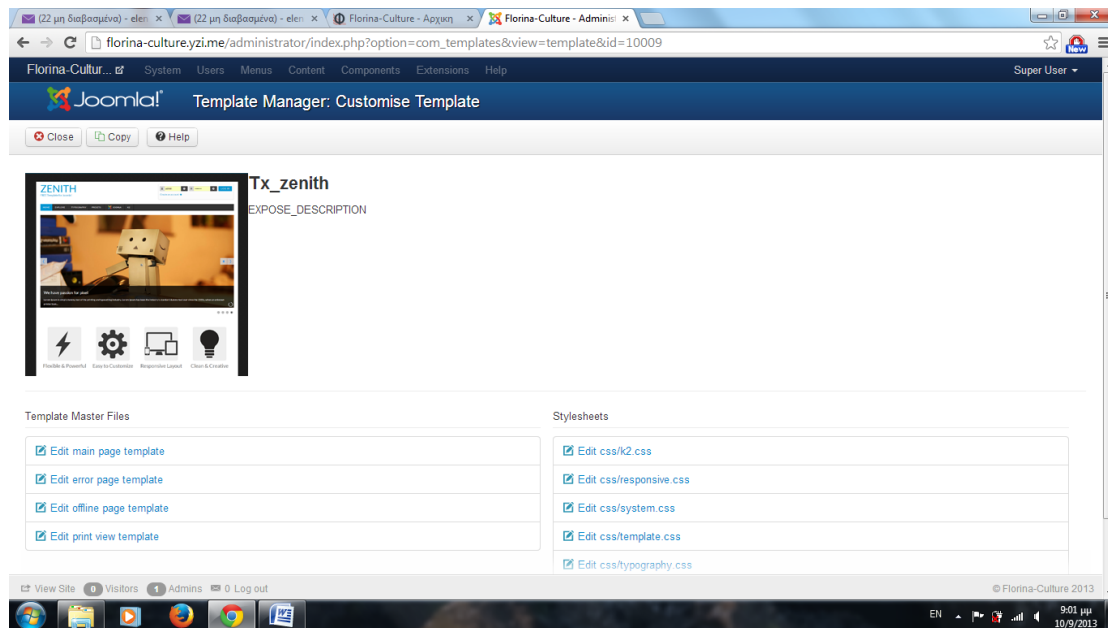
(22 μη διαβασμένα) - elen ×
(22 μη διαβασμένα) - elen ×
Florina-Culture - Αρχική ×
Florina-Culture - Administ ×

florina-culture.yzi.me/administrator/index.php?option=com_templates&view=template&id=10009

New

Florina-Cultur... System Users Menus Content Components Extensions Help Super User

Joomla! Template Manager: Customise Template

Close Copy Help

ZENITH

We love pasion for pixel

Flexible & Powerful Easy to Customize Responsive Layout Clean & Creative

Tx_zenith

EXPOSE_DESCRIPTION

Template Master Files

Edit main page template
Edit error page template
Edit offline page template
Edit print view template

Stylesheets

Edit css/k2.css
Edit css/responsive.css
Edit css/system.css
Edit css/template.css
Edit css/typography.css

View Site 0 Visitors 1 Admins 0 Log out © Florina-Culture 2013

EN 9:01 μμ 10/9/2013